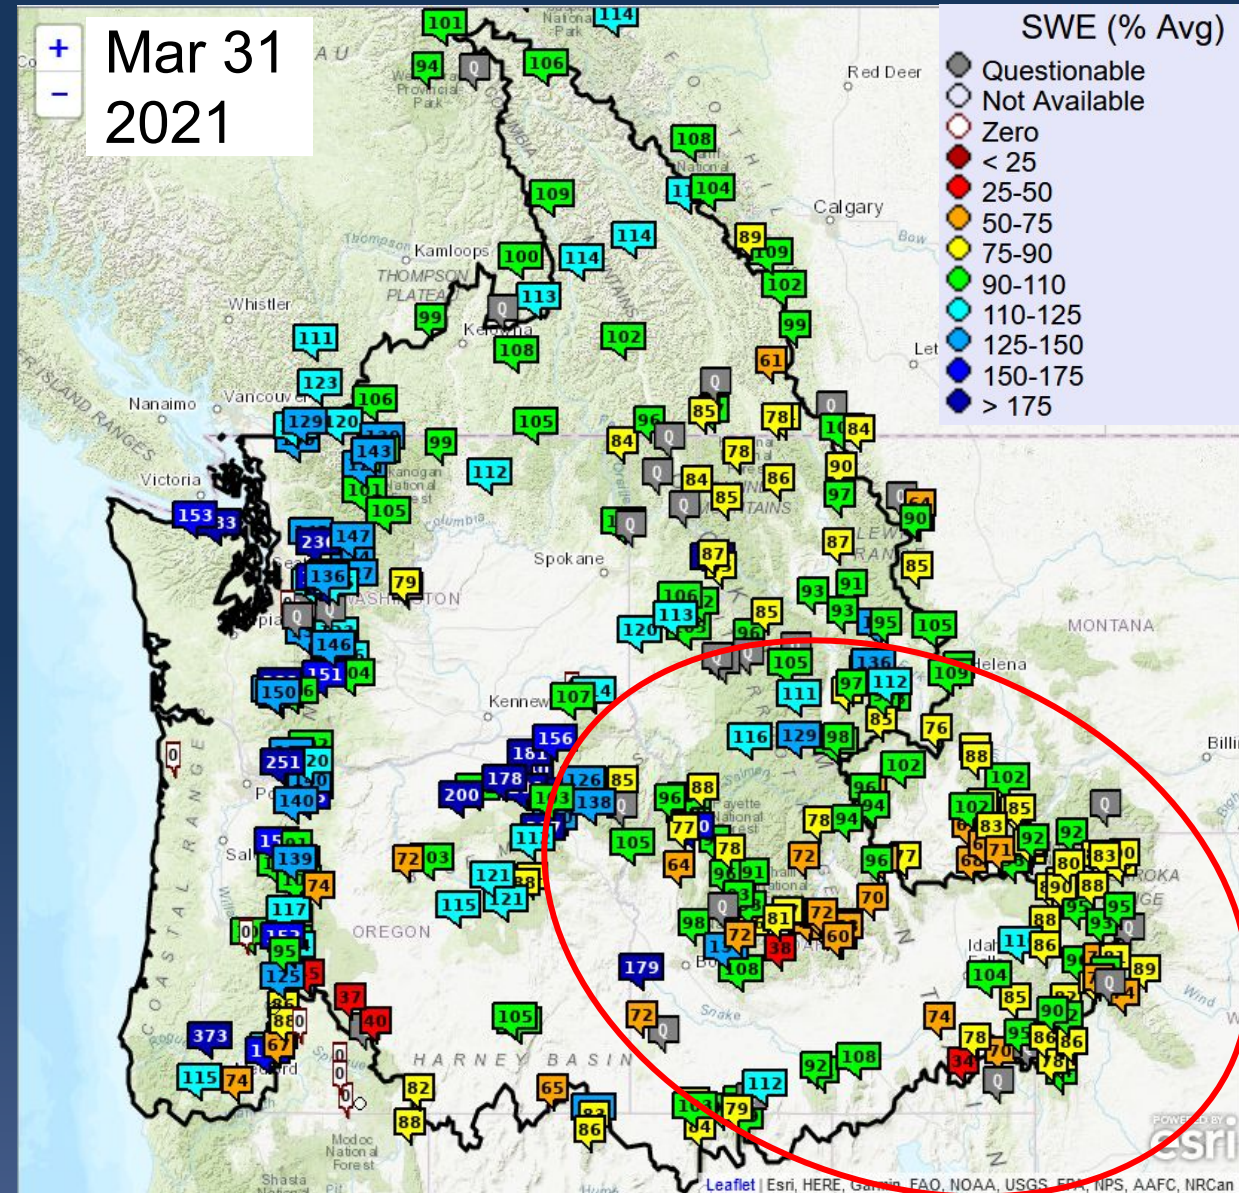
Mar 31
2021

SWE (% Avg)
Questionable
Not Available
Zero
< 25
25-50
50-75
75-90
90-110
110-125
125-150
150-175
> 175

+
−

Red Deer
Calgary
Kamloops
THOMPSON PLATEAU
Whistler
Vancouver
Nanaimo
Victoria
Spokane
Kennewick
WASHINGTON
OREGON
MONTANA
Helena
HARNEY BASIN
Snake
COASTAL RANGE
Salem
Shasta

101 114 94 Q 106 108 104 109 114 100 114 113 99 108 102 89 109 102 99 61 111 123 106 105 96 85 78 129 120 99 84 Q 78 Q 84 143 112 90 86 85 97 Q 105 153 33 Q 230 147 87 87 136 79 85 91 93 106 93 105 113 120 85 146 95 151 04 105 136 150 107 111 97 112 109 85 76 88 116 129 98 102 156 251 20 102 178 126 85 88 96 94 200 138 Q 140 78 94 102 85 105 77 83 92 92 72 03 72 96 77 71 80 83 139 64 74 121 121 117 115 98 Q 81 72 70 88 95 88 95 60 179 108 86 89 104 95 373 37 40 105 72 Q 74 78 92 108 115 74 82 65 112 88 86 79 84 34 Q

Leaflet | Esri, HERE, Garmin, FAO, NOAA, USGS, EPA, NPS, AAFC, NRCan
esri